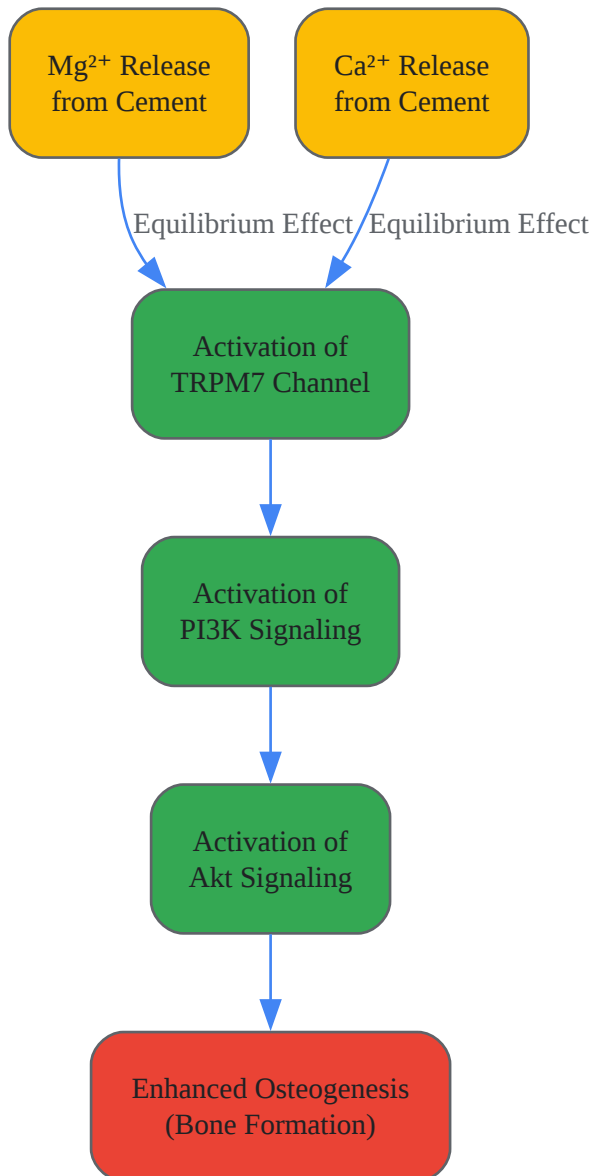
$Mg^{2+}$ Release from Cement

$Ca^{2+}$ Release from Cement

Equilibrium Effect

Equilibrium Effect

Activation of TRPM7 Channel

Activation of PI3K Signaling

Activation of Akt Signaling

Enhanced Osteogenesis (Bone Formation)